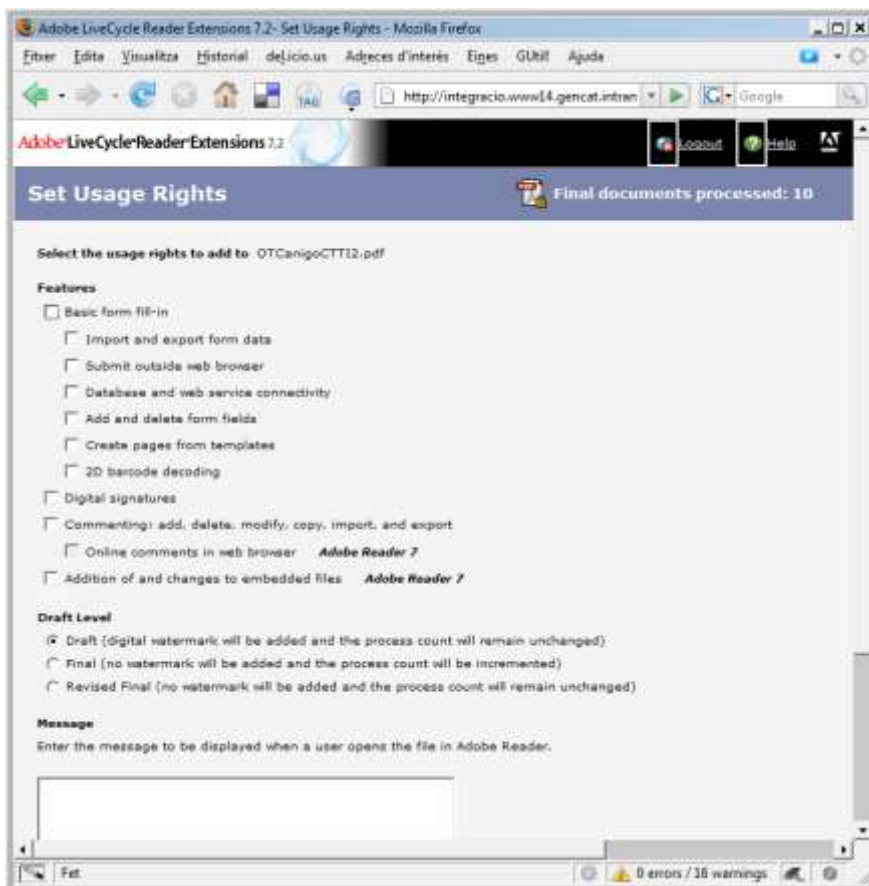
Adobe LiveCycle Reader Extensions 7.2- Set Usage Rights - Mozilla Firefox

Fitxer Edita Visualitza Historial del.icio.us Adreces d'interès Eines GUtil Ajuda

http://integracio.www14.gencat.intran

Google

Adobe LiveCycle Reader Extensions 7.2

Logout Help

Set Usage Rights

Final documents processed: 10

Select the usage rights to add to OTCanigoCTTI2.pdf

Features

Basic form fill-in

Import and export form data

Submit outside web browser

Database and web service connectivity

Add and delete form fields

Create pages from templates

2D barcode decoding

Digital signatures

Commenting: add, delete, modify, copy, import, and export

Online comments in web browser Adobe Reader 7

Addition of and changes to embedded files Adobe Reader 7

Draft Level

Draft (digital watermark will be added and the process count will remain unchanged)

Final (no watermark will be added and the process count will be incremented)

Revised Final (no watermark will be added and the process count will remain unchanged)

Message

Enter the message to be displayed when a user opens the file in Adobe Reader.

Fet

0 errors / 18 warnings